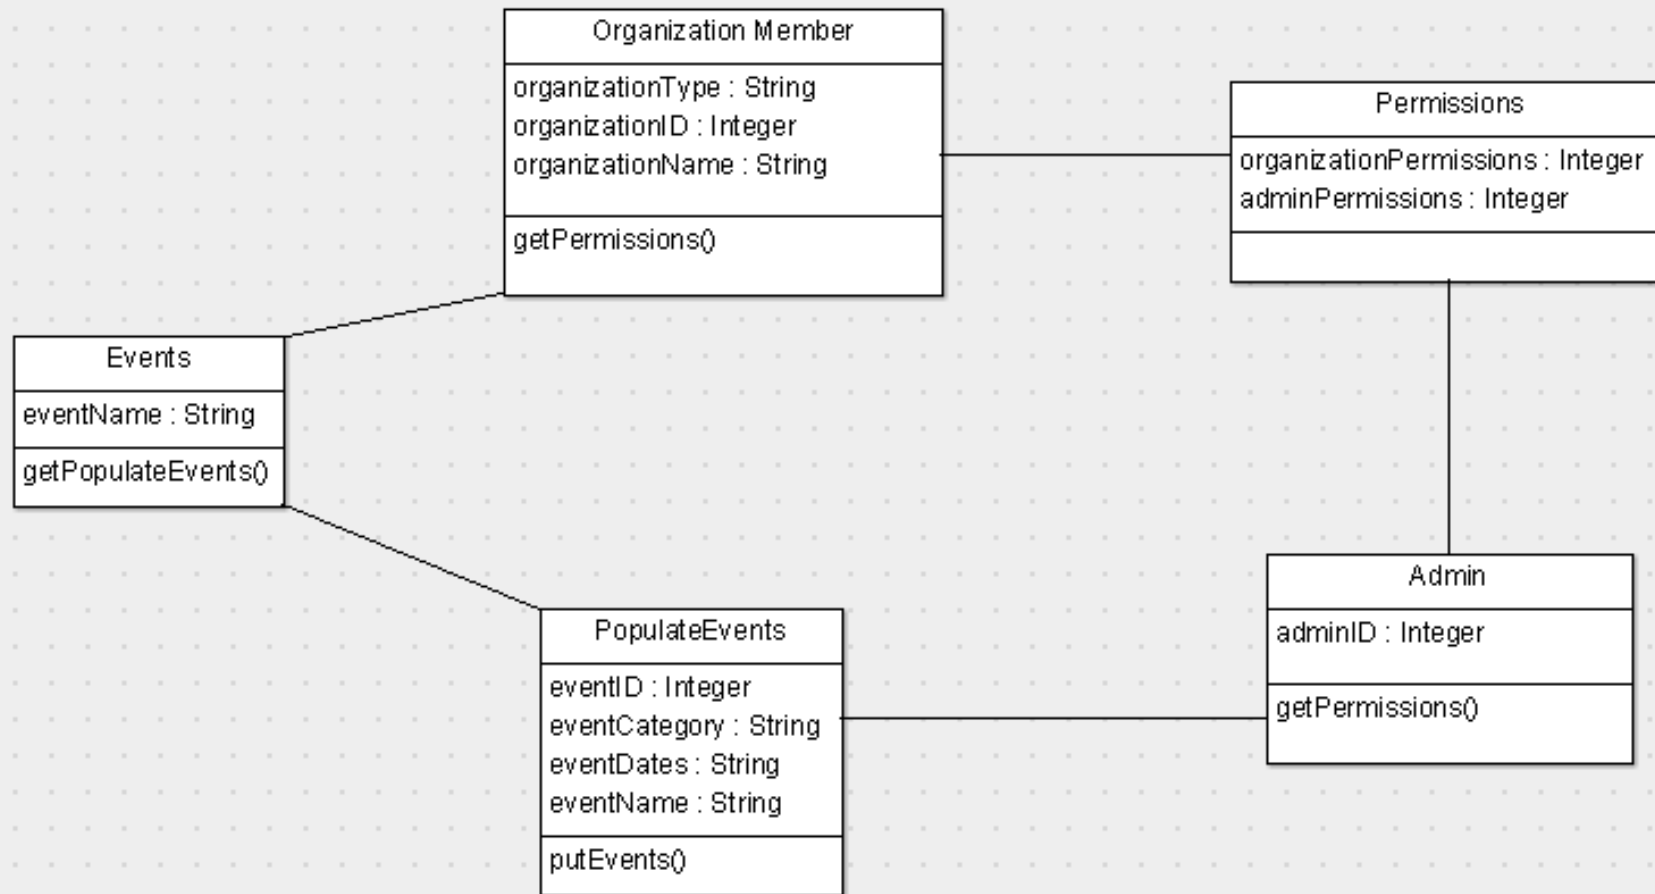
Organization Member

organizationType : String
organizationID : Integer
organizationName : String

getPermissions()

Permissions

organizationPermissions : Integer
adminPermissions : Integer

Events

eventName : String

getPopulateEvents()

Admin

adminID : Integer

getPermissions()

PopulateEvents

eventID : Integer
eventCategory : String
eventDates : String
eventName : String

putEvents()